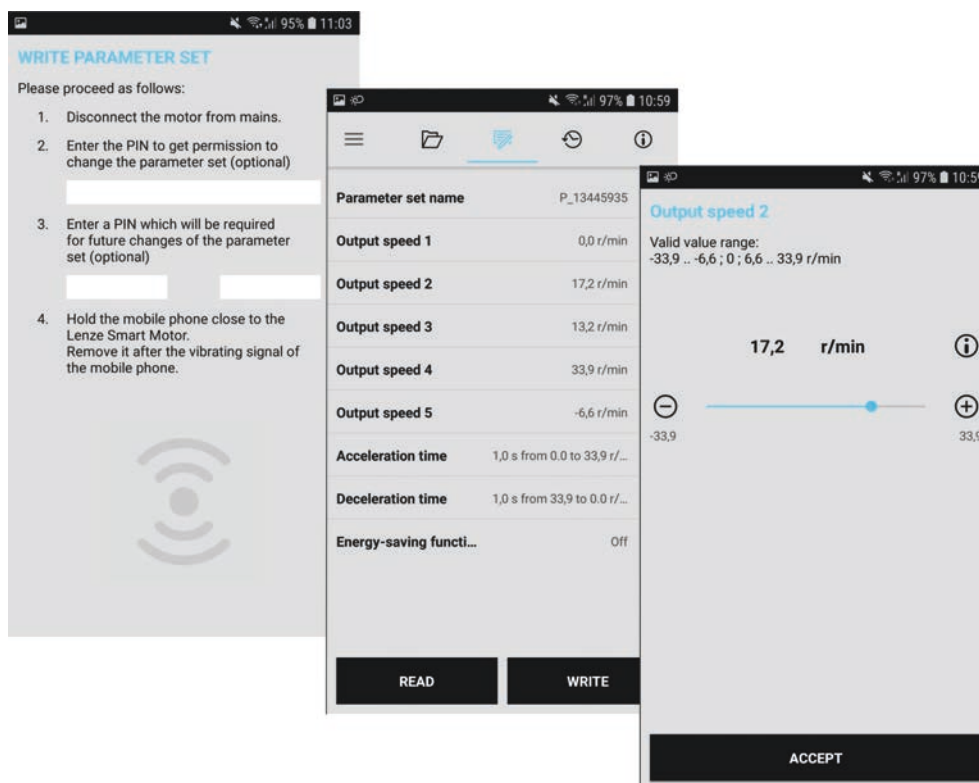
95% 11:03

WRITE PARAMETER SET

Please proceed as follows:

1. Disconnect the motor from mains.

2. Enter the PIN to get permission to change the parameter set (optional)

3. Enter a PIN which will be required for future changes of the parameter set (optional)

4. Hold the mobile phone close to the Lenze Smart Motor. Remove it after the vibrating signal of the mobile phone.

97% 10:59

| | |
|---|---|
| Parameter set name | P_13445935 |
| Output speed 1 | 0,0 r/min |
| Output speed 2 | 17,2 r/min |
| Output speed 3 | 13,2 r/min |
| Output speed 4 | 33,9 r/min |
| Output speed 5 | -6,6 r/min |
| Acceleration time | 1,0 s from 0.0 to 33,9 r/... |
| Deceleration time | 1,0 s from 33,9 to 0.0 r/... |
| Energy-saving functi... | Off |

READ

WRITE

97% 10:5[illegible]

Output speed 2

Valid value range:
-33,9 .. -6,6 ; 0 ; 6,6 .. 33,9 r/min

17,2 r/min

-33,9

33,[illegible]

ACCEPT